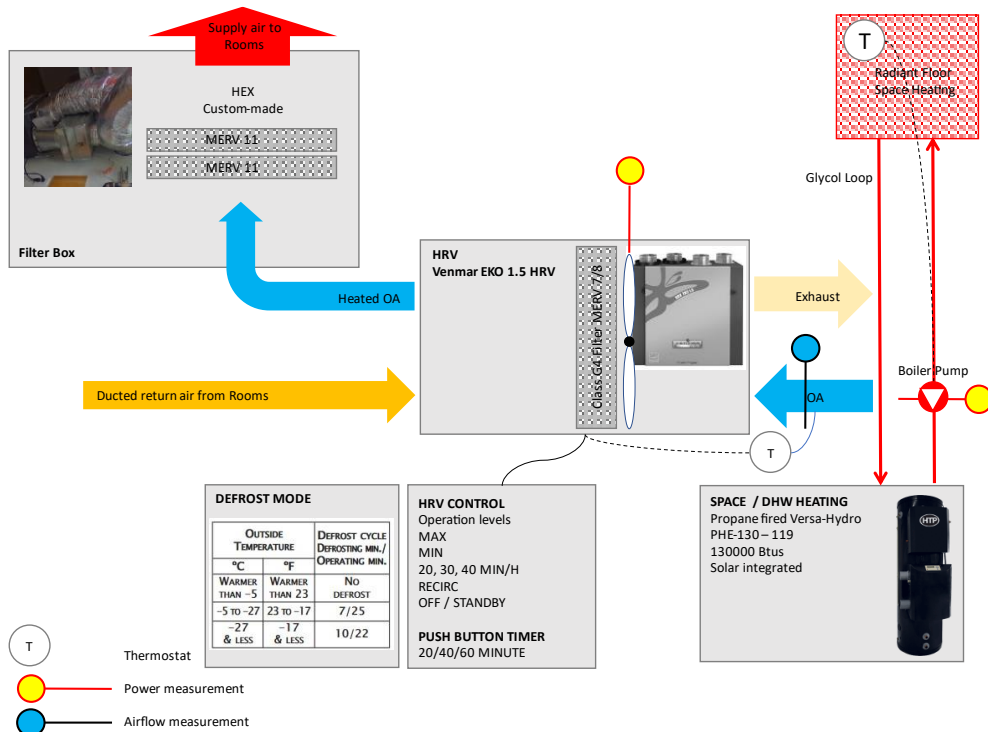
Supply air to Rooms

HEX
Custom-made
MERV 11
MERV 11

Filter Box

T
Radiant Floor Space Heating

Glycol Loop

HRV
Venmar EKO 1.5 HRV

Class G4 Filter MERV 7/8

Heated OA

Exhaust

Boiler Pump

Ducted return air from Rooms

OA

T

DEFROST MODE

| Outside Temperature | | Defrost cycle Defrosting min./ Operating min. |
|---|---|---|
| °C | °F | |
| Warmer than −5 | Warmer than 23 | No defrost |
| −5 to −27 | 23 to −17 | 7/25 |
| −27 & less | −17 & less | 10/22 |

HRV CONTROL
Operation levels
MAX
MIN
20, 30, 40 MIN/H
RECIRC
OFF / STANDBY

PUSH BUTTON TIMER
20/40/60 MINUTE

SPACE / DHW HEATING
Propane fired Versa-Hydro
PHE-130 – 119
130000 Btus
Solar integrated

HTP

T
Thermostat
Power measurement
Airflow measurement